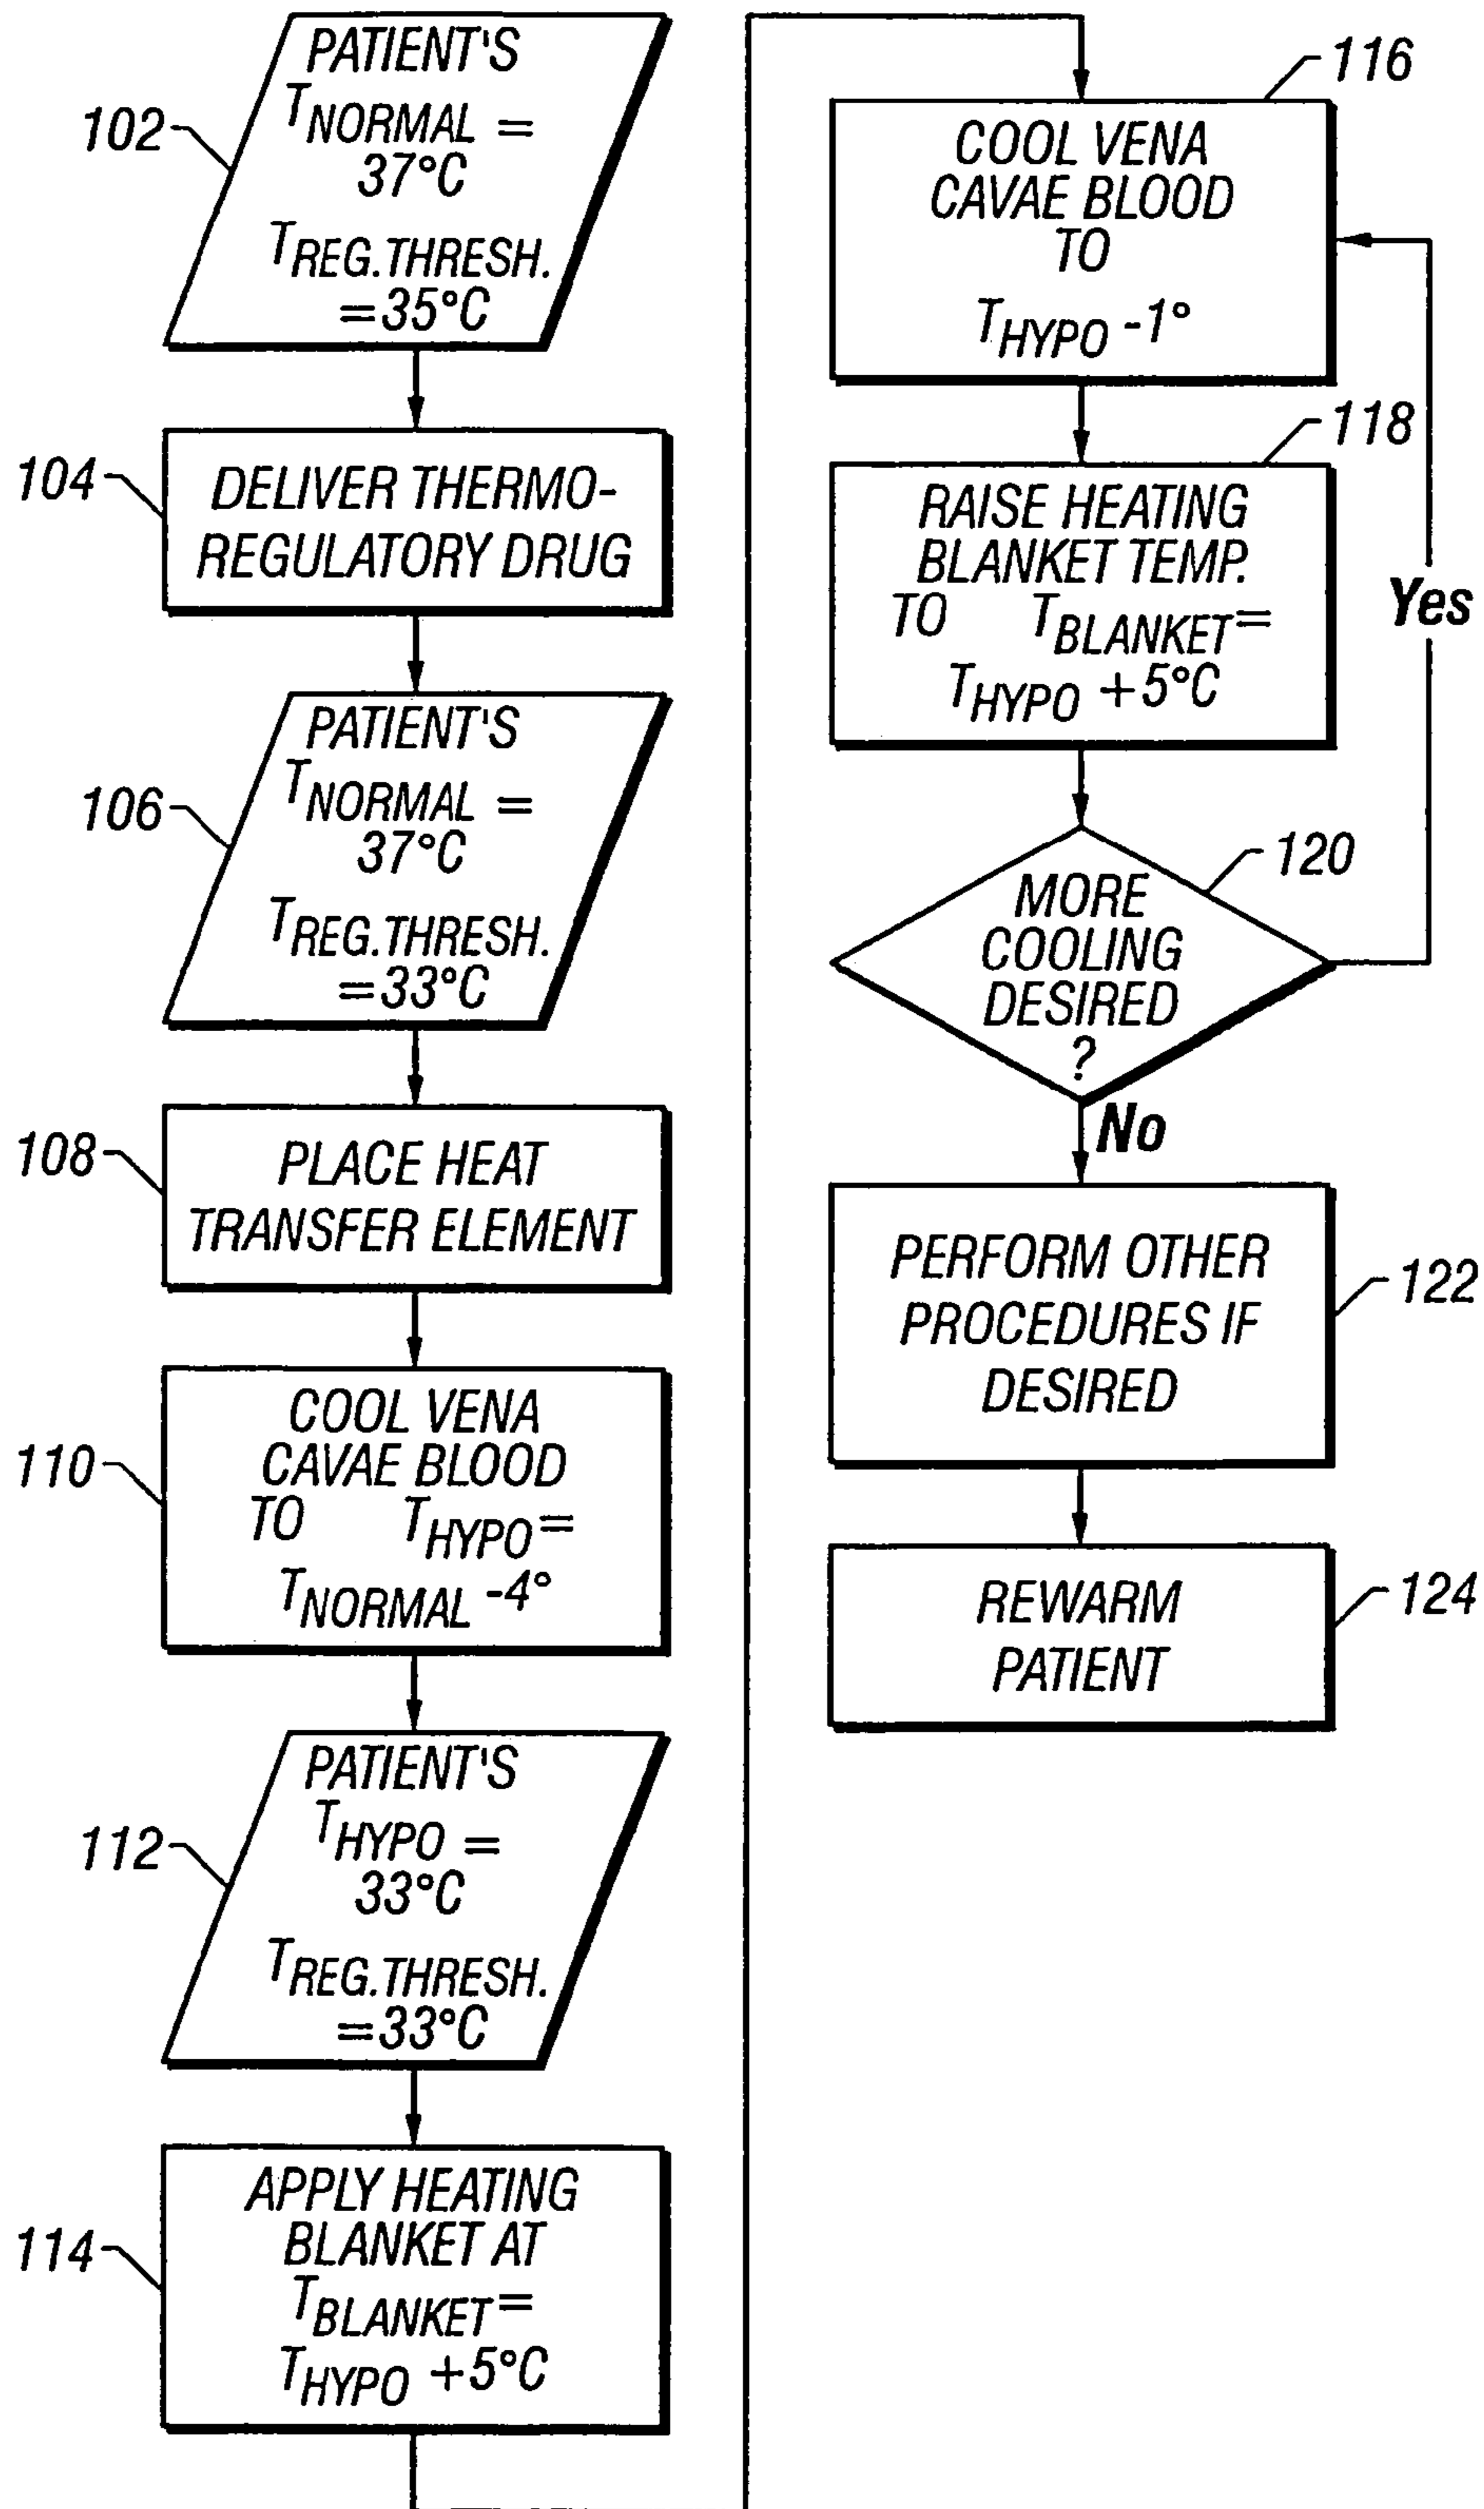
102
PATIENT'S
$T_{NORMAL}$ =
37°C
$T_{REG.THRESH.}$
=35°C

104
DELIVER THERMO-REGULATORY DRUG

106
PATIENT'S
$T_{NORMAL}$ =
37°C
$T_{REG.THRESH.}$
=33°C

108
PLACE HEAT TRANSFER ELEMENT

110
COOL VENA CAVAE BLOOD TO $T_{HYPO}$= $T_{NORMAL}$ -4°

112
PATIENT'S
$T_{HYPO}$ =
33°C
$T_{REG.THRESH.}$
=33°C

114
APPLY HEATING BLANKET AT $T_{BLANKET}$= $T_{HYPO}$ +5°C

116
COOL VENA CAVAE BLOOD TO $T_{HYPO}$ -1°

118
RAISE HEATING BLANKET TEMP. TO $T_{BLANKET}$= $T_{HYPO}$ +5°C

120
MORE COOLING DESIRED ?
Yes
No

122
PERFORM OTHER PROCEDURES IF DESIRED

124
REWARM PATIENT